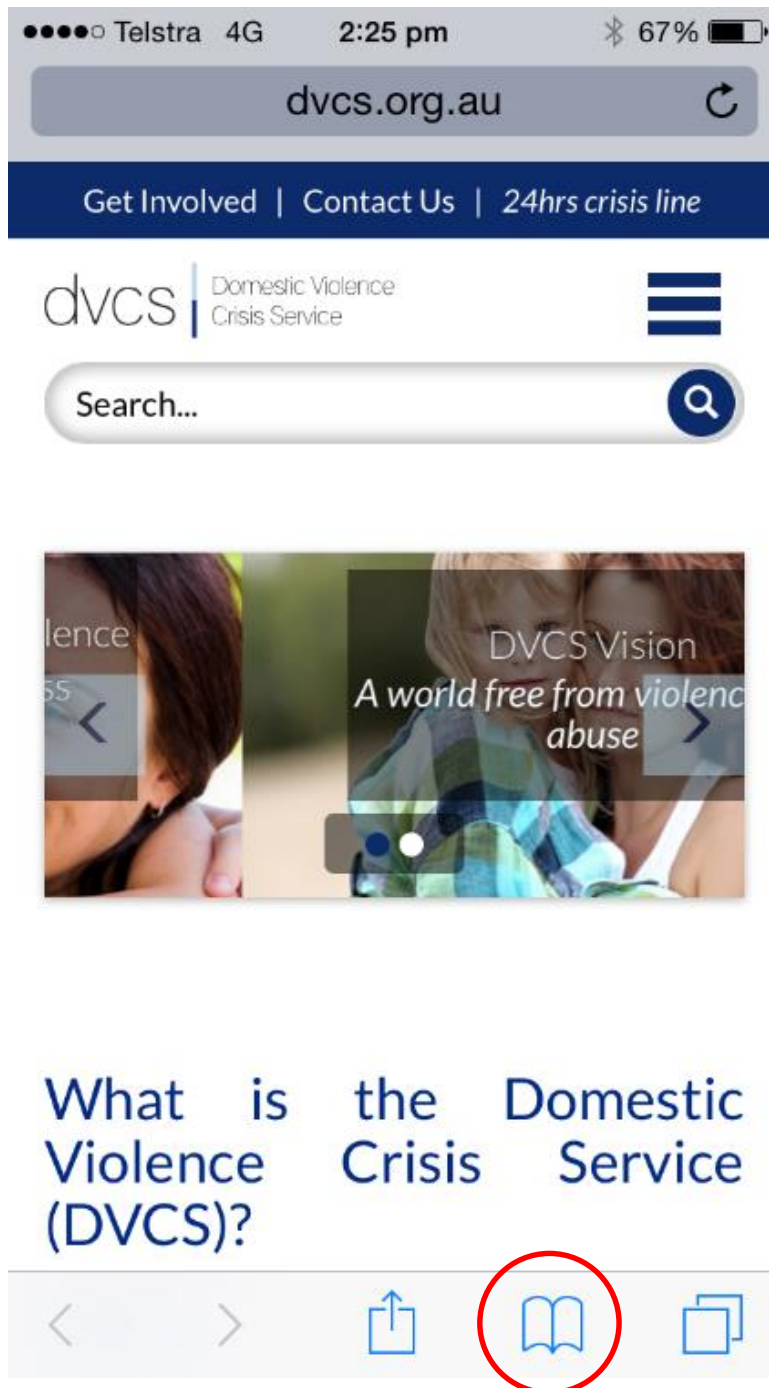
●●●●○ Telstra 4G 2:25 pm 67%

dvcs.org.au

Get Involved | Contact Us | 24hrs crisis line

dvcs Domestic Violence Crisis Service

Search...

lence
ss

DVCS Vision
A world free from violenc
abuse

What is the Domestic Violence Crisis Service (DVCS)?